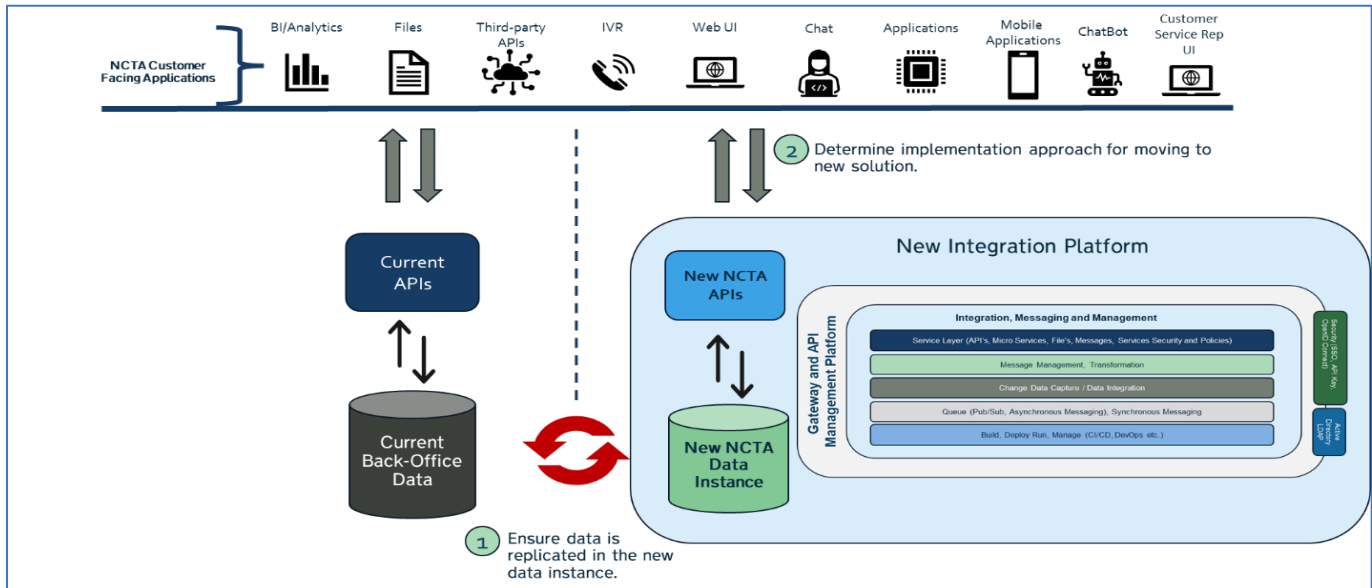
NCTA Customer Facing Applications

BI/Analytics

Files

Third-party APIs

IVR

Web UI

Chat

Applications

Mobile Applications

ChatBot

Customer Service Rep UI

2 Determine implementation approach for moving to new solution.

Current APIs

Current Back-Office Data

New Integration Platform

New NCTA APIs

New NCTA Data Instance

Gateway and API Management Platform

Integration, Messaging and Management

Service Layer (API's, Micro Services, File's, Messages, Services Security and Policies)

Message Management, Transformation

Change Data Capture / Data Integration

Queue (Pub/Sub, Asynchronous Messaging), Synchronous Messaging

Build, Deploy Run, Manage (CI/CD, DevOps etc.)

Security/SSO, API Key, OpenID Connect)

Active Directory LDAP

1 Ensure data is replicated in the new data instance.